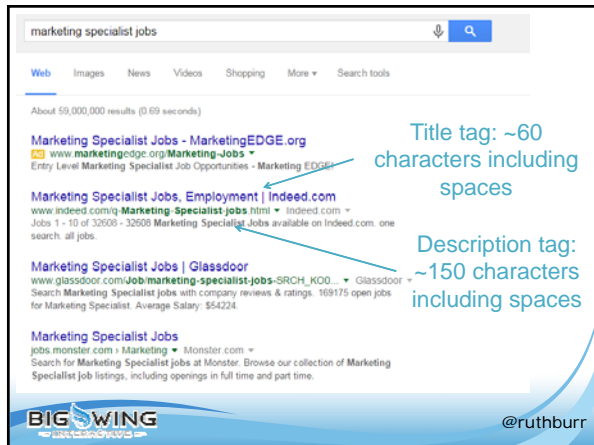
marketing specialist jobs

Web Images News Videos Shopping More ▾ Search tools

About 59,000,000 results (0.69 seconds)

Marketing Specialist Jobs - MarketingEDGE.org
Ad www.marketingedge.org/Marketing-Jobs ▾
Entry Level Marketing Specialist Job Opportunities - Marketing EDGE!

Title tag: ~60 characters including spaces

Marketing Specialist Jobs, Employment | Indeed.com
www.indeed.com/q-Marketing-Specialist-jobs.html ▾ Indeed.com ▾
Jobs 1 - 10 of 32608 - 32608 Marketing Specialist Jobs available on Indeed.com. one search. all jobs.

Description tag: ~150 characters including spaces

Marketing Specialist Jobs | Glassdoor
www.glassdoor.com/Job/marketing-specialist-jobs-SRCH_KO0... ▾ Glassdoor ▾
Search Marketing Specialist jobs with company reviews & ratings. 169175 open jobs for Marketing Specialist. Average Salary: $54224.

Marketing Specialist Jobs
jobs.monster.com › Marketing ▾ Monster.com ▾
Search for Marketing Specialist jobs at Monster. Browse our collection of Marketing Specialist job listings, including openings in full time and part time.

BIG WING
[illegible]

@ruthburr